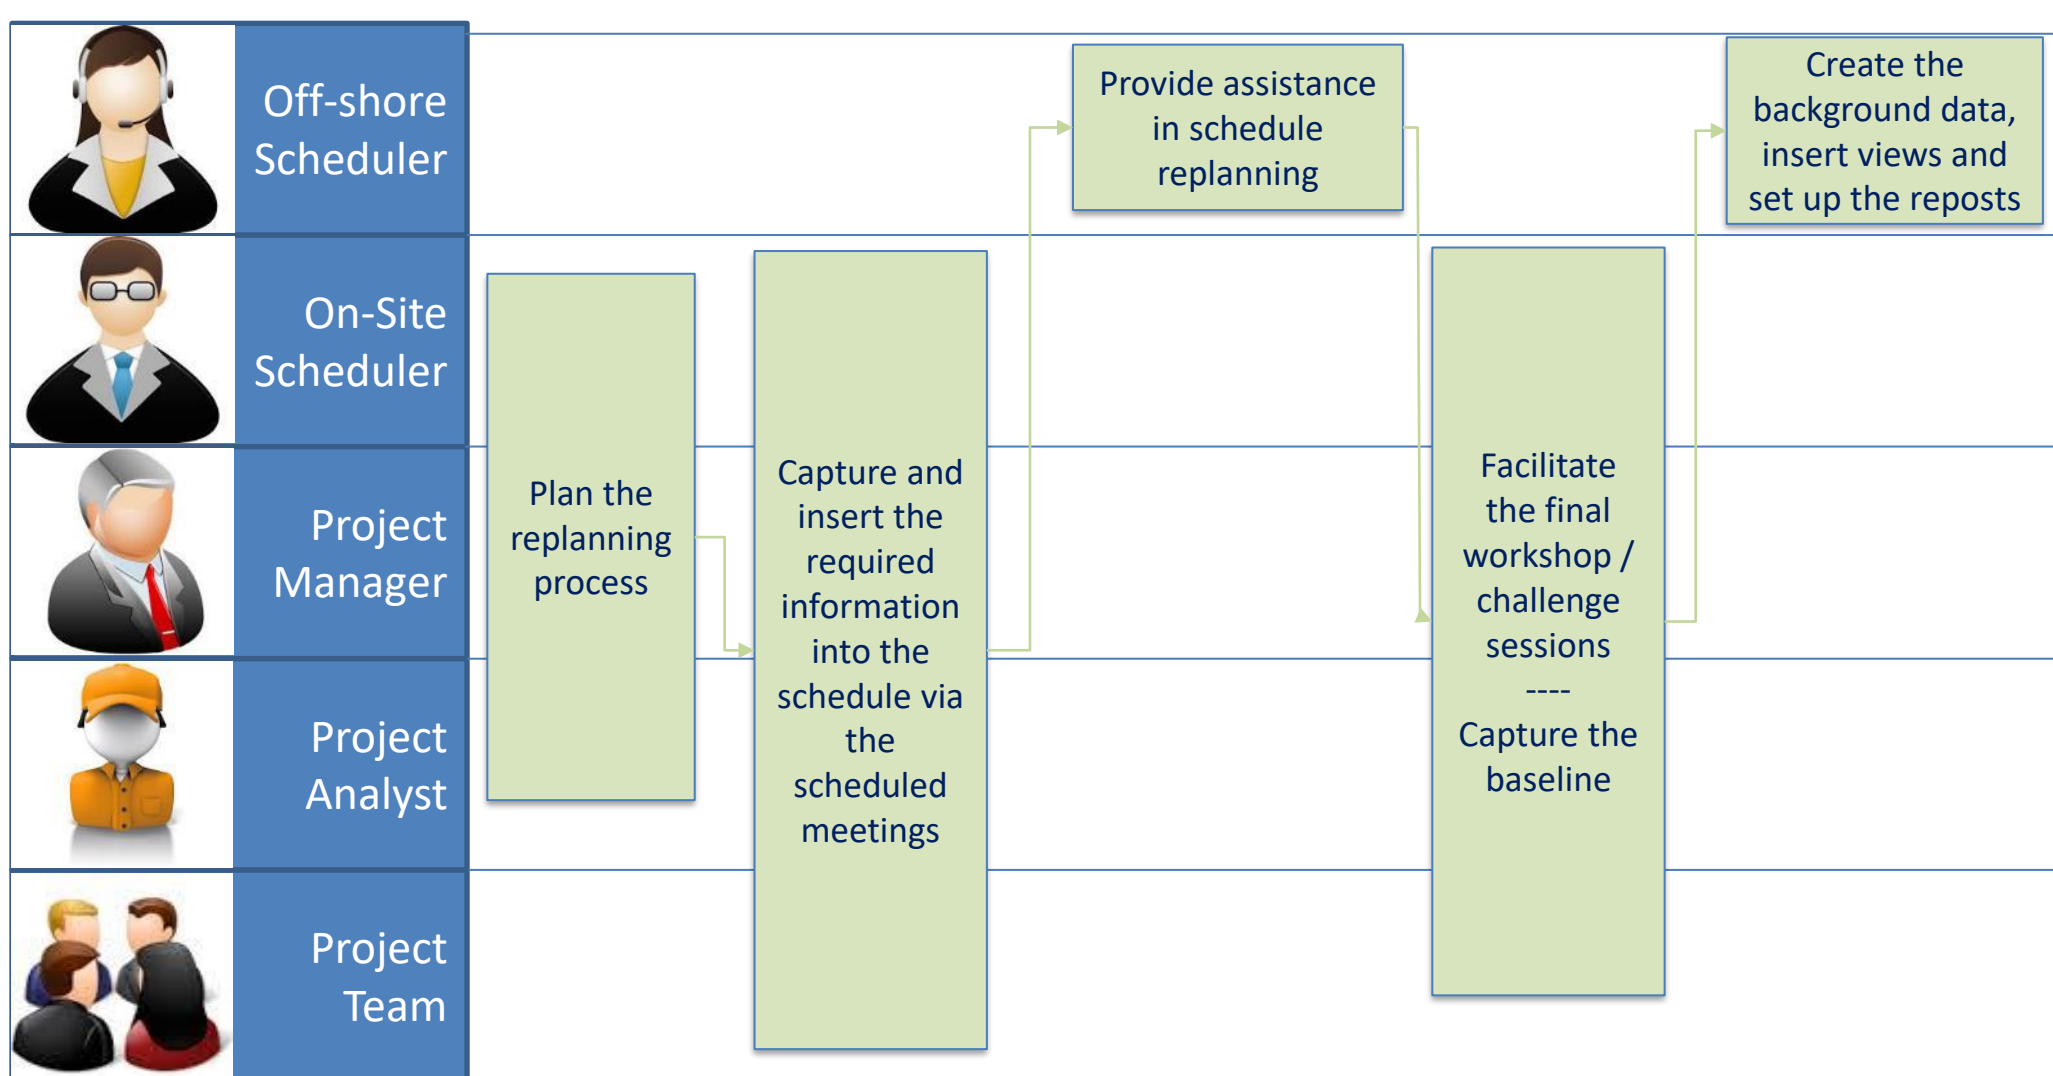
Off-shore Scheduler

On-Site Scheduler

Project Manager

Project Analyst

Project Team

Plan the replanning process

Capture and insert the required information into the schedule via the scheduled meetings

Provide assistance in schedule replanning

Facilitate the final workshop / challenge sessions
----
Capture the baseline

Create the background data, insert views and set up the reposts